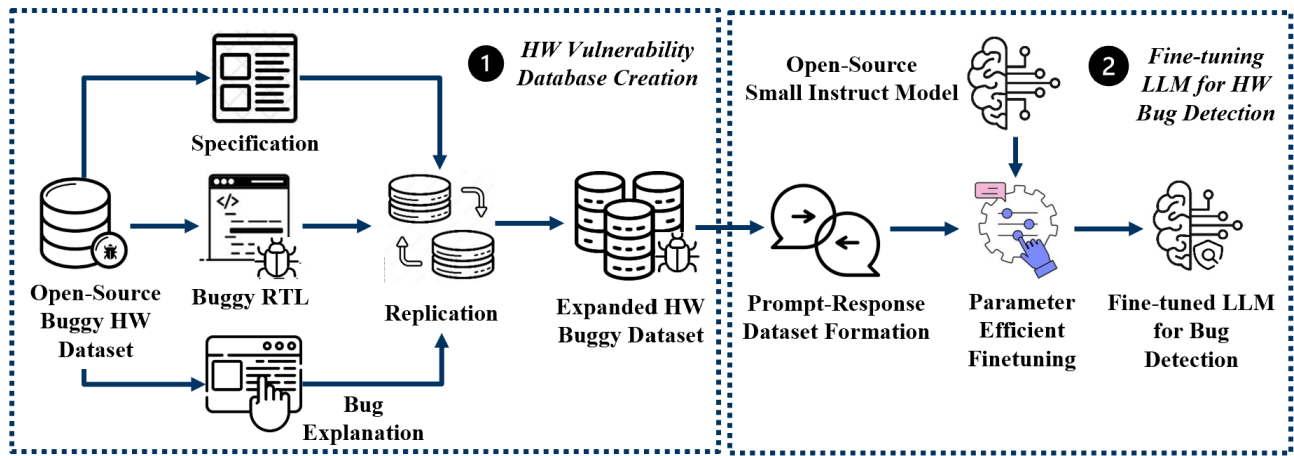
1 HW Vulnerability Database Creation

Specification

Open-Source Buggy HW Dataset

Buggy RTL

Replication

Expanded HW Buggy Dataset

Bug Explanation

Open-Source Small Instruct Model

2 Fine-tuning LLM for HW Bug Detection

Prompt-Response Dataset Formation

Parameter Efficient Finetuning

Fine-tuned LLM for Bug Detection